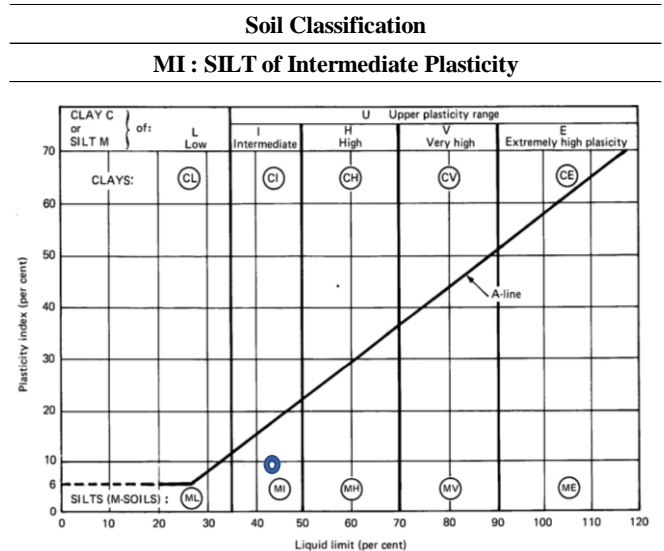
Soil Classification

MI : SILT of Intermediate Plasticity

CLAY C or SILT M } of:

L Low

U Upper plasticity range

I Intermediate

H High

V Very high

E Extremely high plasicity

CLAYS:

CL

CI

CH

CV

CE

A-line

SILTS (M-SOILS) :

ML

MI

MH

MV

ME

Plasticity index (per cent)

70
60
50
40
30
20
10
6
0

0 10 20 30 40 50 60 70 80 90 100 110 120

Liquid limit (per cent)